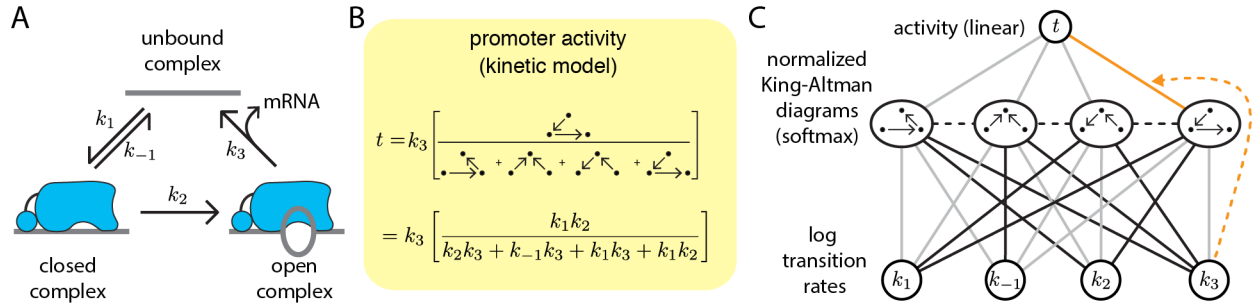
A

unbound complex

mRNA

$k_1$

$k_{-1}$

$k_3$

$k_2$

closed complex

open complex

B

promoter activity (kinetic model)

$t = k_3 \left[ \frac{\cdot}{+ + +} \right]$

$= k_3 \left[ \frac{k_1 k_2}{k_2 k_3 + k_{-1} k_3 + k_1 k_3 + k_1 k_2} \right]$

C

activity (linear)

$t$

normalized King-Altman diagrams (softmax)

log transition rates

$k_1$

$k_{-1}$

$k_2$

$k_3$